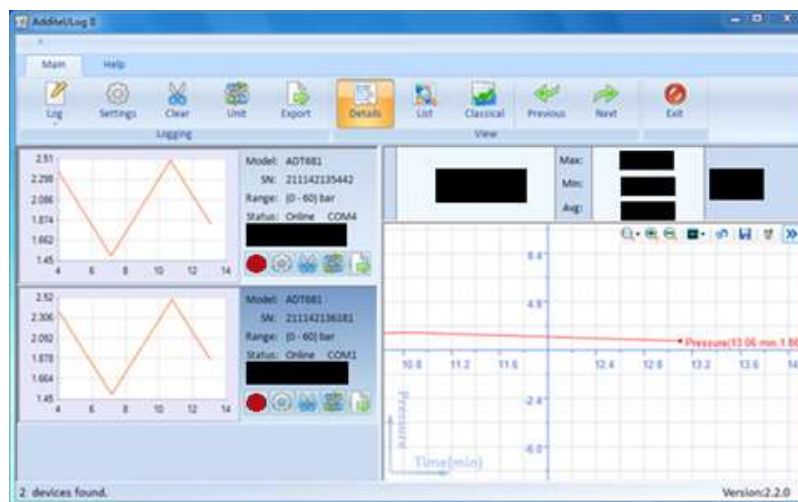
AdditelLog II

Main
Help

Log
Settings
Clear
Unit
Export
Details
List
Classical
Previous
Next
Exit
Logging
View

2.51
2.298
2.086
1.874
1.662
1.45
4
6
8
10
12
14

Model: ADT681
SN: 211142135442
Range: [0 - 60] bar
Status: Online COM4

2.52
2.306
2.092
1.878
1.664
1.45
4
6
8
10
12
14

Model: ADT681
SN: 211142136181
Range: [0 - 60] bar
Status: Online COM1

Max:
Min:
Avg:

8.4
4.8
10.8
11.2
11.6
12.4
12.8
13.2
13.6
14
Pressure(13.06 min,1.86
-2.4
-6.0
Pressure
Time(min)

2 devices found.
Version:2.2.0